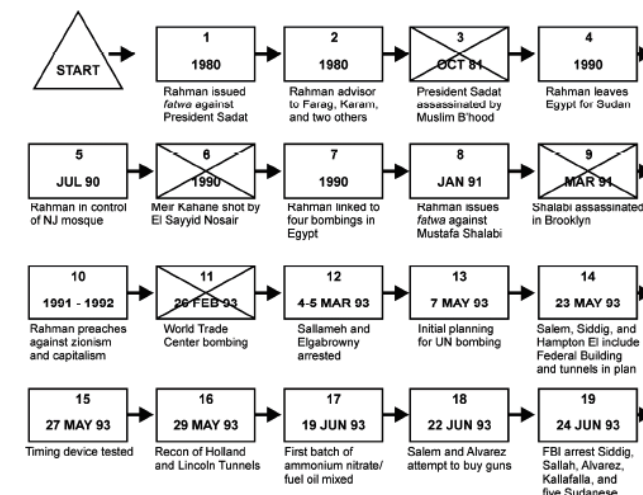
START

1
1980
Rahman issued *fatwa* against President Sadat

2
1980
Rahman advisor to Farag, Karam, and two others

3
OCT 81
President Sadat assassinated by Muslim B'hood

4
1990
Rahman leaves Egypt for Sudan

5
JUL 90
Rahman in control of NJ mosque

6
1990
Meir Kahane shot by El Sayyid Nosair

7
1990
Rahman linked to four bombings in Egypt

8
JAN 91
Rahman issues *fatwa* against Mustafa Shalabi

9
MAR 91
Shalabi assassinated in Brooklyn

10
1991 - 1992
Rahman preaches against zionism and capitalism

11
26 FEB 93
World Trade Center bombing

12
4-5 MAR 93
Sallameh and Elgabrowny arrested

13
7 MAY 93
Initial planning for UN bombing

14
23 MAY 93
Salem, Siddig, and Hampton El include Federal Building and tunnels in plan

15
27 MAY 93
Timing device tested

16
29 MAY 93
Recon of Holland and Lincoln Tunnels

17
19 JUN 93
First batch of ammonium nitrate/ fuel oil mixed

18
22 JUN 93
Salem and Alvarez attempt to buy guns

19
24 JUN 93
FBI arrest Siddig, Sallah, Alvarez, Kallafalla, and five Sudanese